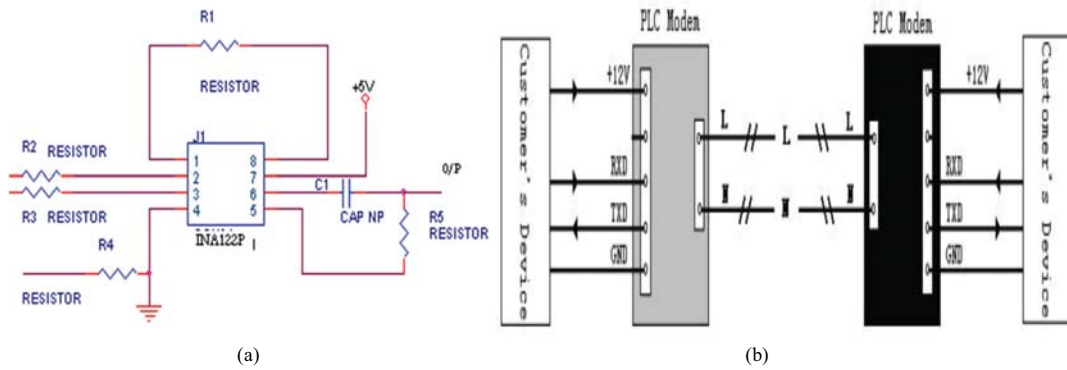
R1

RESISTOR

+5V

J1

R2 RESISTOR

1 8
2 7
3 6
4 5

C1

O/P

R3 RESISTOR

INA122P

CAP NP

R5 RESISTOR

R4

RESISTOR

(a)

PLC Modem

PLC Modem

Customer's Device

+12V

RXD

TXD

GND

L

L

L

N

N

N

+12V

RXD

TXD

GND

Customer's Device

(b)